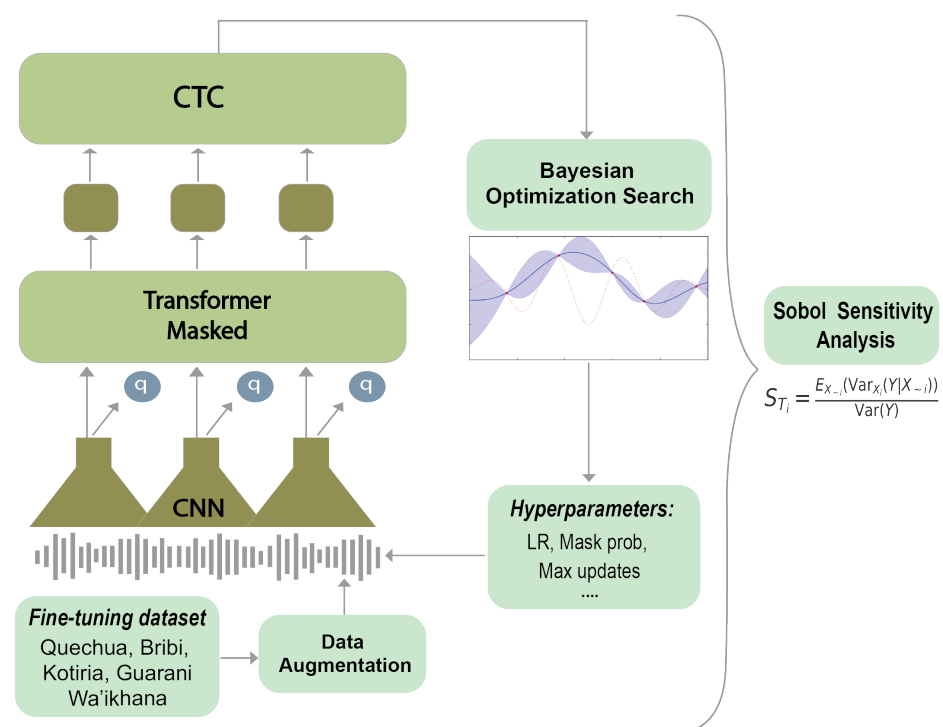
CTC

Bayesian Optimization Search

Transformer Masked

q

q

q

Sobol Sensitivity Analysis

$S_{T_i} = \frac{E_{X_{\sim i}}(\mathrm{Var}_{X_i}(Y|X_{\sim i}))}{\mathrm{Var}(Y)}$

CNN

Hyperparameters:

LR, Mask prob, Max updates ....

Fine-tuning dataset

Quechua, Bribi, Kotiria, Guarani Wa'ikhana

Data Augmentation